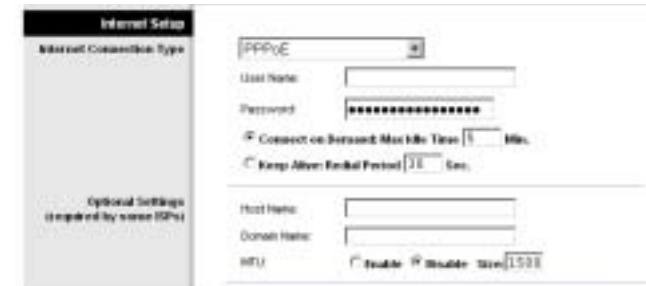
Internet Setup

Internet Connection Type

PPPoE

User Name:

Password: ••••••••••••••••

Connect on Demand: Max Idle Time 5 Min.

Keep Alive: Redial Period 30 Sec.

Optional Settings (required by some ISPs)

Host Name:

Domain Name:

MTU: Enable Disable Size 1500